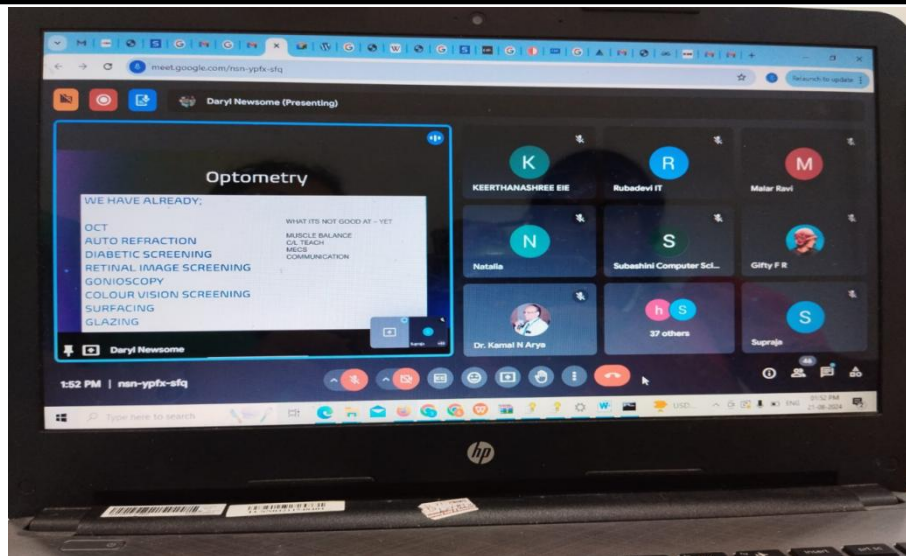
meet.google.com/nsn-ypfx-sfq

Relaunch to update

Daryl Newsome (Presenting)

Optometry

WE HAVE ALREADY;

OCT
AUTO REFRACTION
DIABETIC SCREENING
RETINAL IMAGE SCREENING
GONIOSCOPY
COLOUR VISION SCREENING
SURFACING
GLAZING

WHAT ITS NOT GOOD AT – YET

MUSCLE BALANCE
C/L TEACH
MECS
COMMUNICATION

Daryl Newsome

K
KEERTHANASHREE EIE

R
Rubadevi IT

M
Malar Ravi

N
Natalia

S
Subashini Computer Sci...

Gifty F R

Dr. Kamal N Arya

37 others

S
Supraja

1:52 PM | nsn-ypfx-sfq

44

Type here to search

USD...

ENG

01:52 PM
21-08-2024

hp